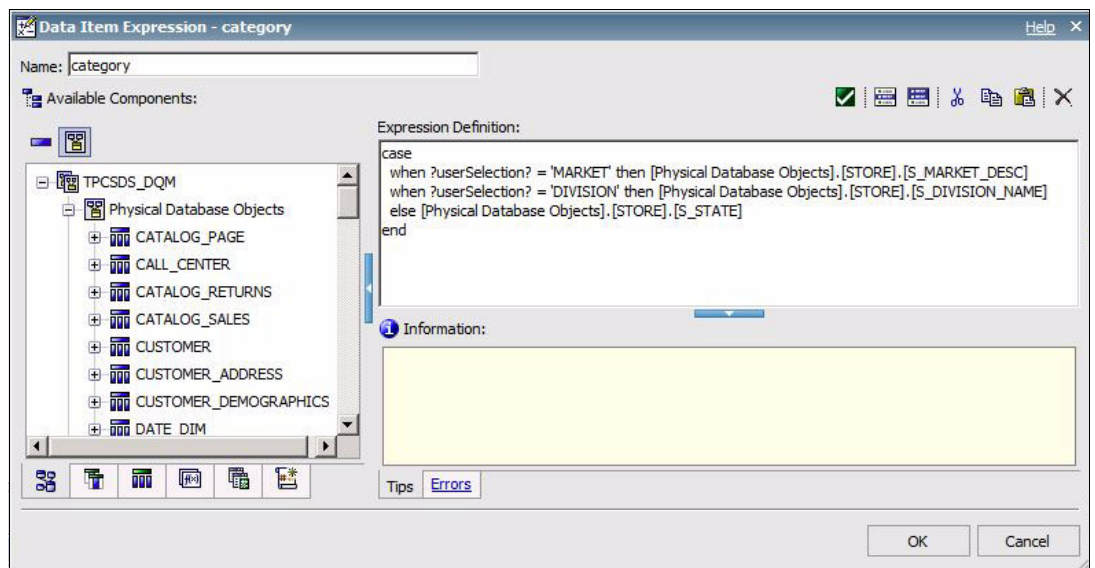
Data Item Expression - category

Help ×

Name: category

Available Components:

Expression Definition:

case
when ?userSelection? = 'MARKET' then [Physical Database Objects].[STORE].[S_MARKET_DESC]
when ?userSelection? = 'DIVISION' then [Physical Database Objects].[STORE].[S_DIVISION_NAME]
else [Physical Database Objects].[STORE].[S_STATE]
end

TPCSDS_DQM
Physical Database Objects
CATALOG_PAGE
CALL_CENTER
CATALOG_RETURNS
CATALOG_SALES
CUSTOMER
CUSTOMER_ADDRESS
CUSTOMER_DEMOGRAPHICS
DATE_DIM

Information:

Tips Errors

OK Cancel